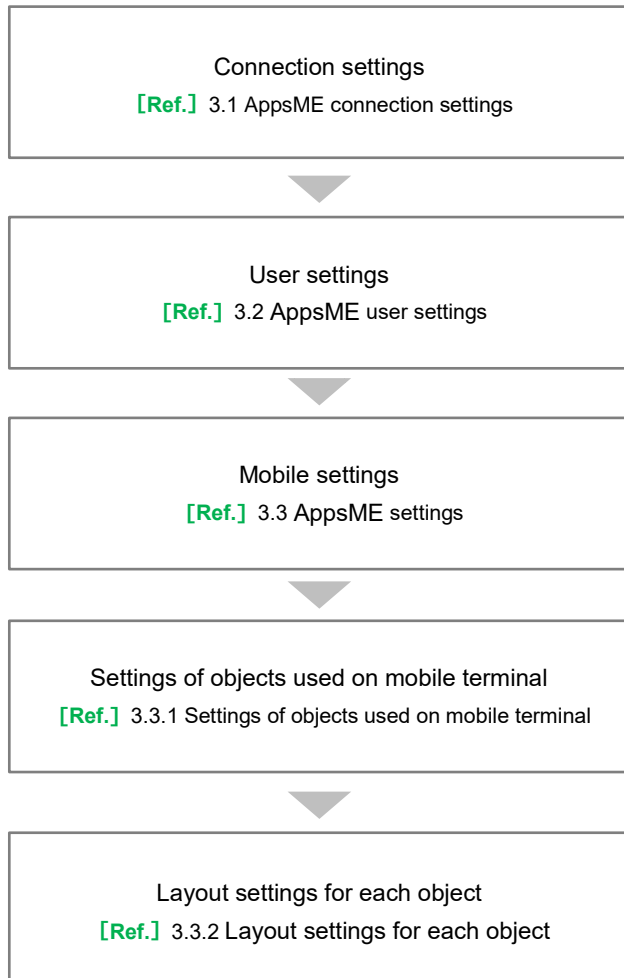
Connection settings
［Ref.］ 3.1 AppsME connection settings

User settings
［Ref.］ 3.2 AppsME user settings

Mobile settings
［Ref.］ 3.3 AppsME settings

Settings of objects used on mobile terminal
［Ref.］ 3.3.1 Settings of objects used on mobile terminal

Layout settings for each object
［Ref.］ 3.3.2 Layout settings for each object